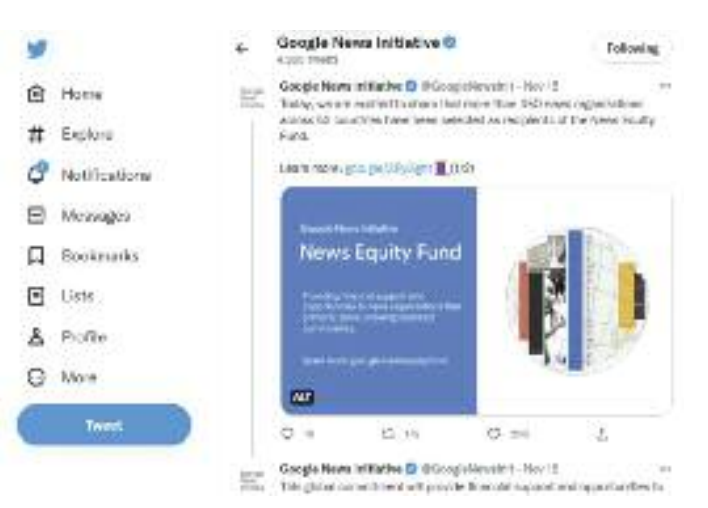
Home

Explore

Notifications

Messages

Bookmarks

Lists

Profile

More

Tweet

Google News Initiative
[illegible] Tweets

Following

Google News Initiative @GoogleNewsInit · Nov 15
Today, we are excited to share that more than 450 news organizations across 50 countries have been selected as recipients of the News Equity Fund.

Learn more: goo.gle/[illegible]

Google News Initiative
News Equity Fund

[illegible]

ALT

Google News Initiative @GoogleNewsInit · Nov 15
This global commitment will provide financial support and opportunities to